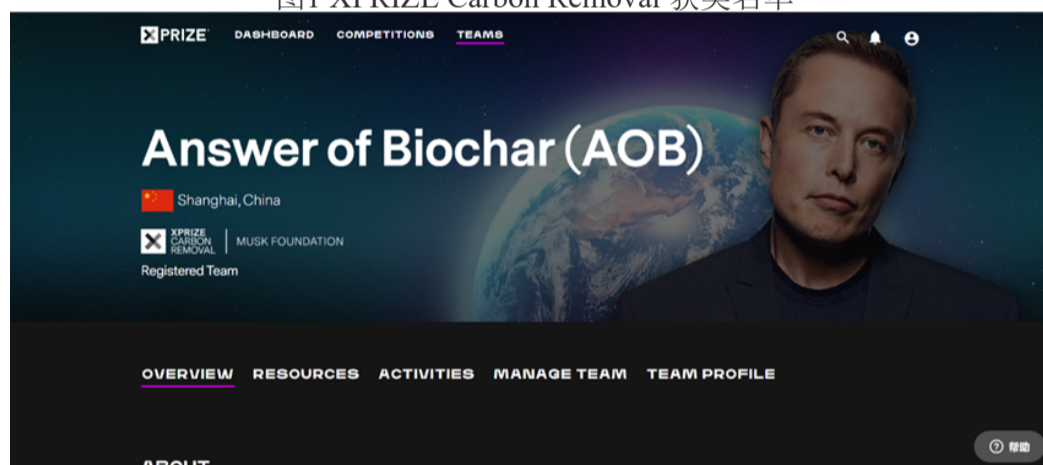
图1 XPRIZE Carbon Removal 获奖名单

XPRIZE DASHBOARD COMPETITIONS TEAMS

Answer of Biochar (AOB)

Shanghai, China

XPRIZE CARBON REMOVAL | MUSK FOUNDATION

Registered Team

OVERVIEW RESOURCES ACTIVITIES MANAGE TEAM TEAM PROFILE

ABOUT

帮助